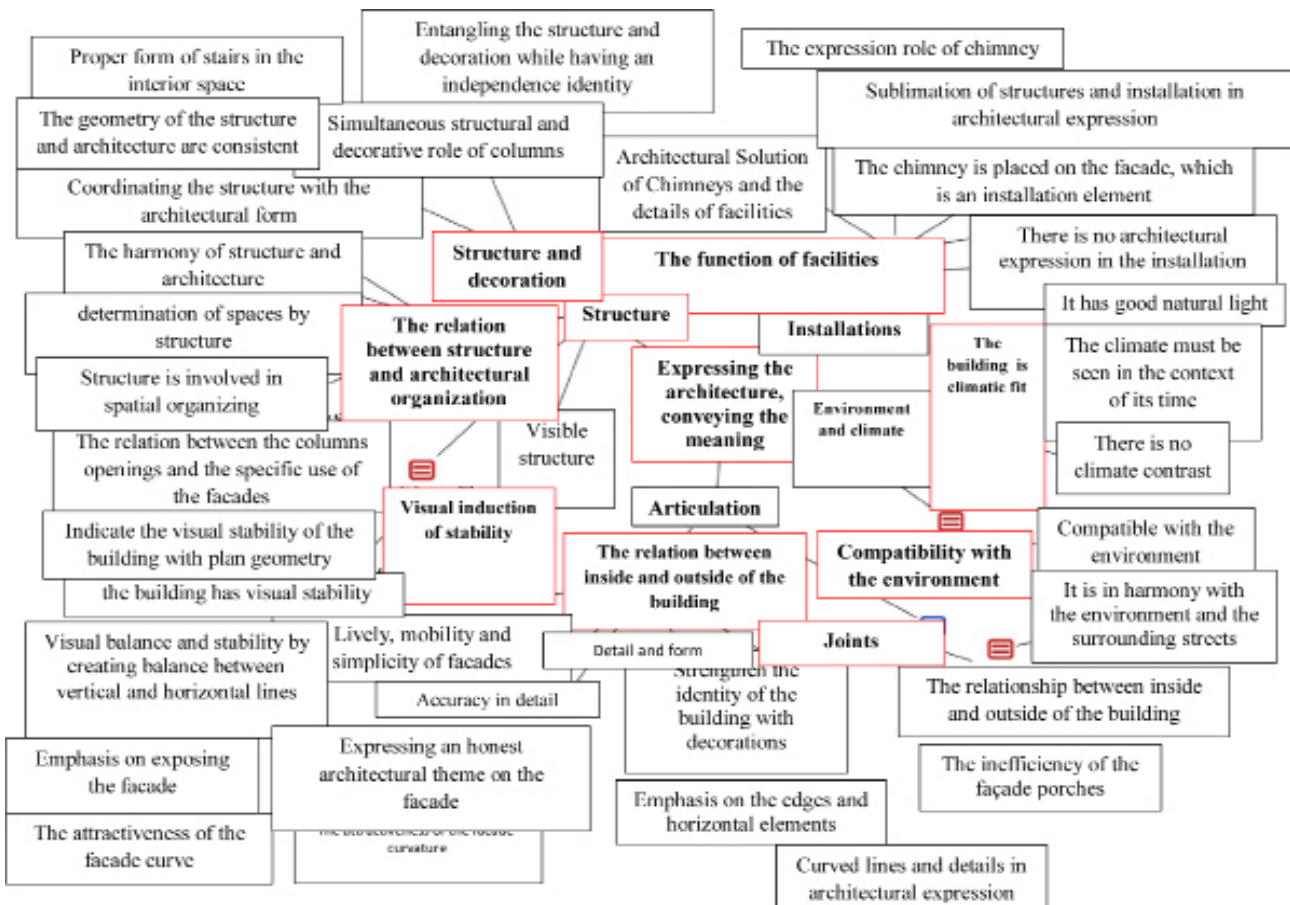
Proper form of stairs in the interior space

Entangling the structure and decoration while having an independence identity

The expression role of chimney

Sublimation of structures and installation in architectural expression

The geometry of the structure and architecture are consistent

Simultaneous structural and decorative role of columns

Architectural Solution of Chimneys and the details of facilities

The chimney is placed on the facade, which is an installation element

Coordinating the structure with the architectural form

The harmony of structure and architecture

Structure and decoration

The function of facilities

There is no architectural expression in the installation

It has good natural light

determination of spaces by structure

Structure

Installations

The relation between structure and architectural organization

Structure is involved in spatial organizing

Expressing the architecture, conveying the meaning

The building is climatic fit

The climate must be seen in the context of its time

Environment and climate

There is no climate contrast

The relation between the columns openings and the specific use of the facades

Visible structure

Articulation

Visual induction of stability

Indicate the visual stability of the building with plan geometry

Compatible with the environment

The relation between inside and outside of the building

Compatibility with the environment

It is in harmony with the environment and the surrounding streets

the building has visual stability

Visual balance and stability by creating balance between vertical and horizontal lines

Lively, mobility and simplicity of facades

Detail and form

Joints

Strengthen the identity of the building with decorations

Accuracy in detail

The relationship between inside and outside of the building

Emphasis on exposing the facade

Expressing an honest architectural theme on the facade

The inefficiency of the façade porches

Emphasis on the edges and horizontal elements

The attractiveness of the facade curve

The attractiveness of the facade curvature

Curved lines and details in architectural expression